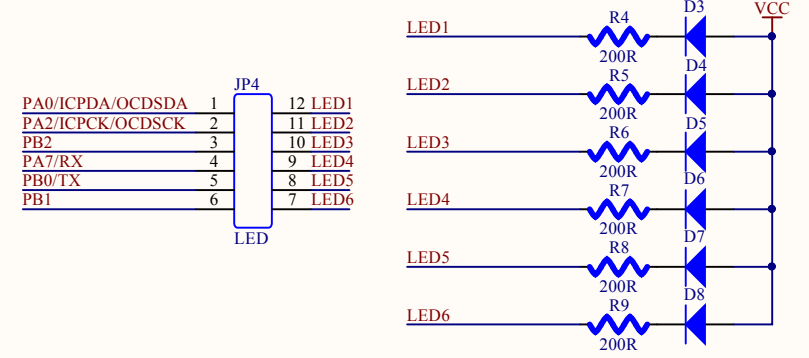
JP4

PA0/ICPDA/OCDSDA 1 12 LED1
PA2/ICPCK/OCDSCK 2 11 LED2
PB2 3 10 LED3
PA7/RX 4 9 LED4
PB0/TX 5 8 LED5
PB1 6 7 LED6

LED

VCC

LED1 R4 200R D3
LED2 R5 200R D4
LED3 R6 200R D5
LED4 R7 200R D6
LED5 R8 200R D7
LED6 R9 200R D8